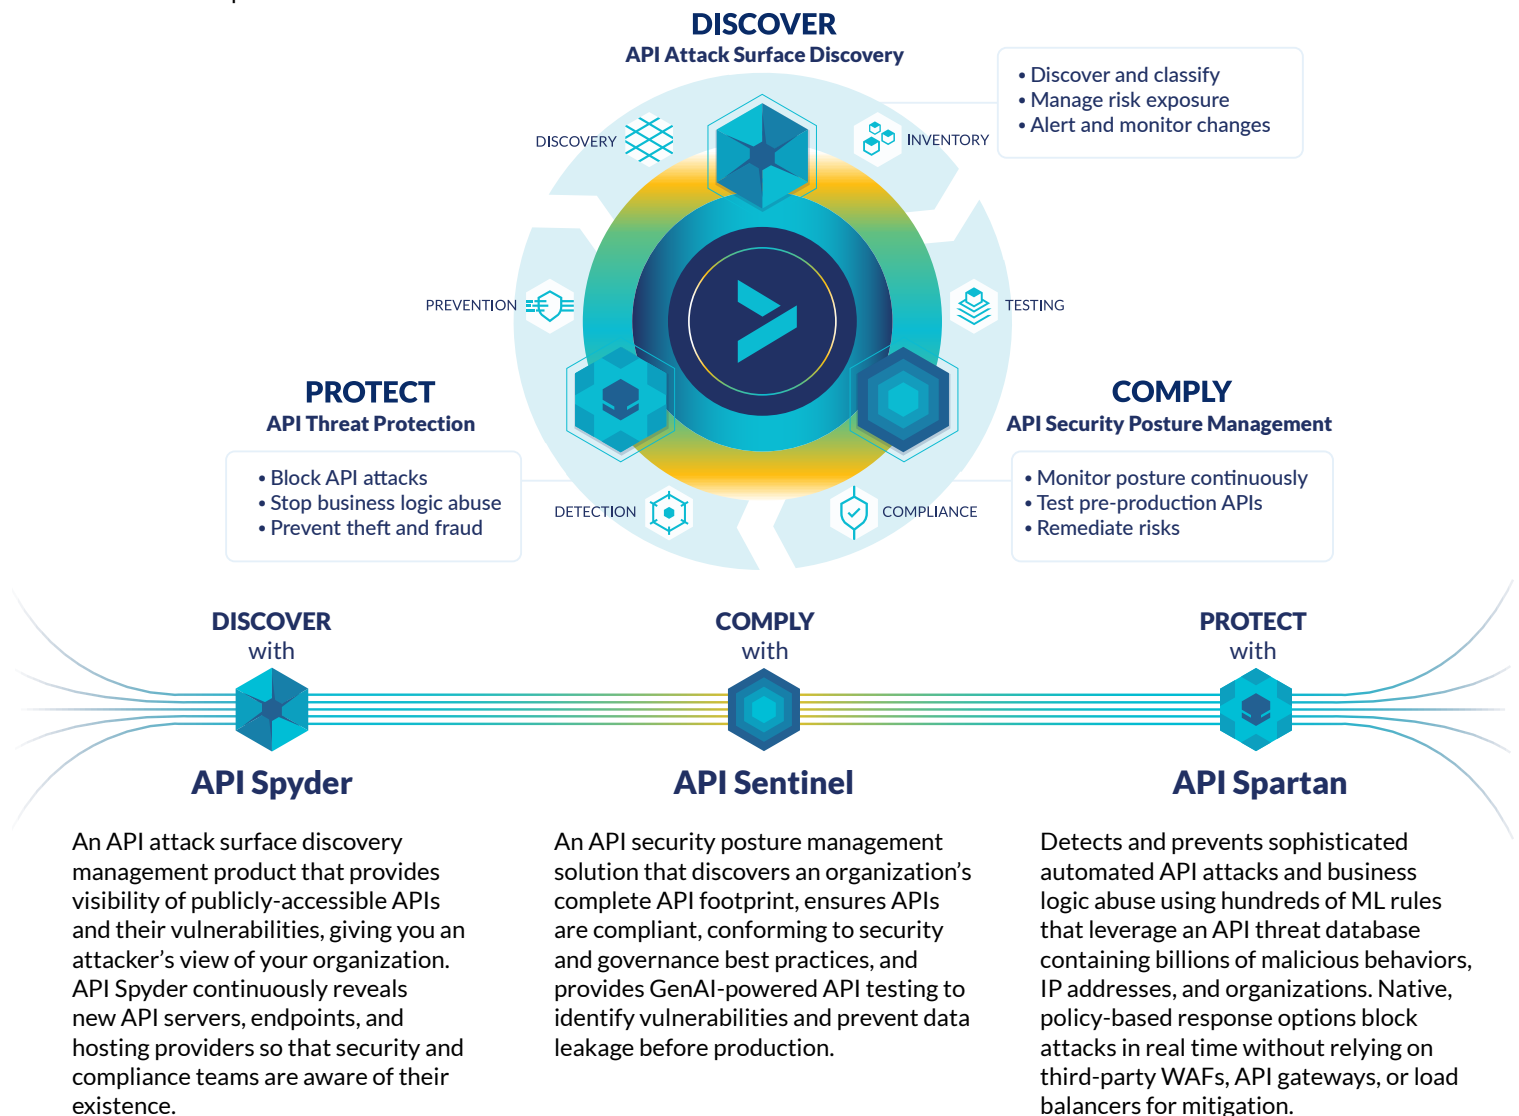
DISCOVER
API Attack Surface Discovery

• Discover and classify
• Manage risk exposure
• Alert and monitor changes

DISCOVERY

INVENTORY

PREVENTION

TESTING

PROTECT
API Threat Protection

• Block API attacks
• Stop business logic abuse
• Prevent theft and fraud

COMPLY
API Security Posture Management

• Monitor posture continuously
• Test pre-production APIs
• Remediate risks

DETECTION

COMPLIANCE

DISCOVER
with

API Spyder

An API attack surface discovery management product that provides visibility of publicly-accessible APIs and their vulnerabilities, giving you an attacker's view of your organization. API Spyder continuously reveals new API servers, endpoints, and hosting providers so that security and compliance teams are aware of their existence.

COMPLY
with

API Sentinel

An API security posture management solution that discovers an organization's complete API footprint, ensures APIs are compliant, conforming to security and governance best practices, and provides GenAI-powered API testing to identify vulnerabilities and prevent data leakage before production.

PROTECT
with

API Spartan

Detects and prevents sophisticated automated API attacks and business logic abuse using hundreds of ML rules that leverage an API threat database containing billions of malicious behaviors, IP addresses, and organizations. Native, policy-based response options block attacks in real time without relying on third-party WAFs, API gateways, or load balancers for mitigation.